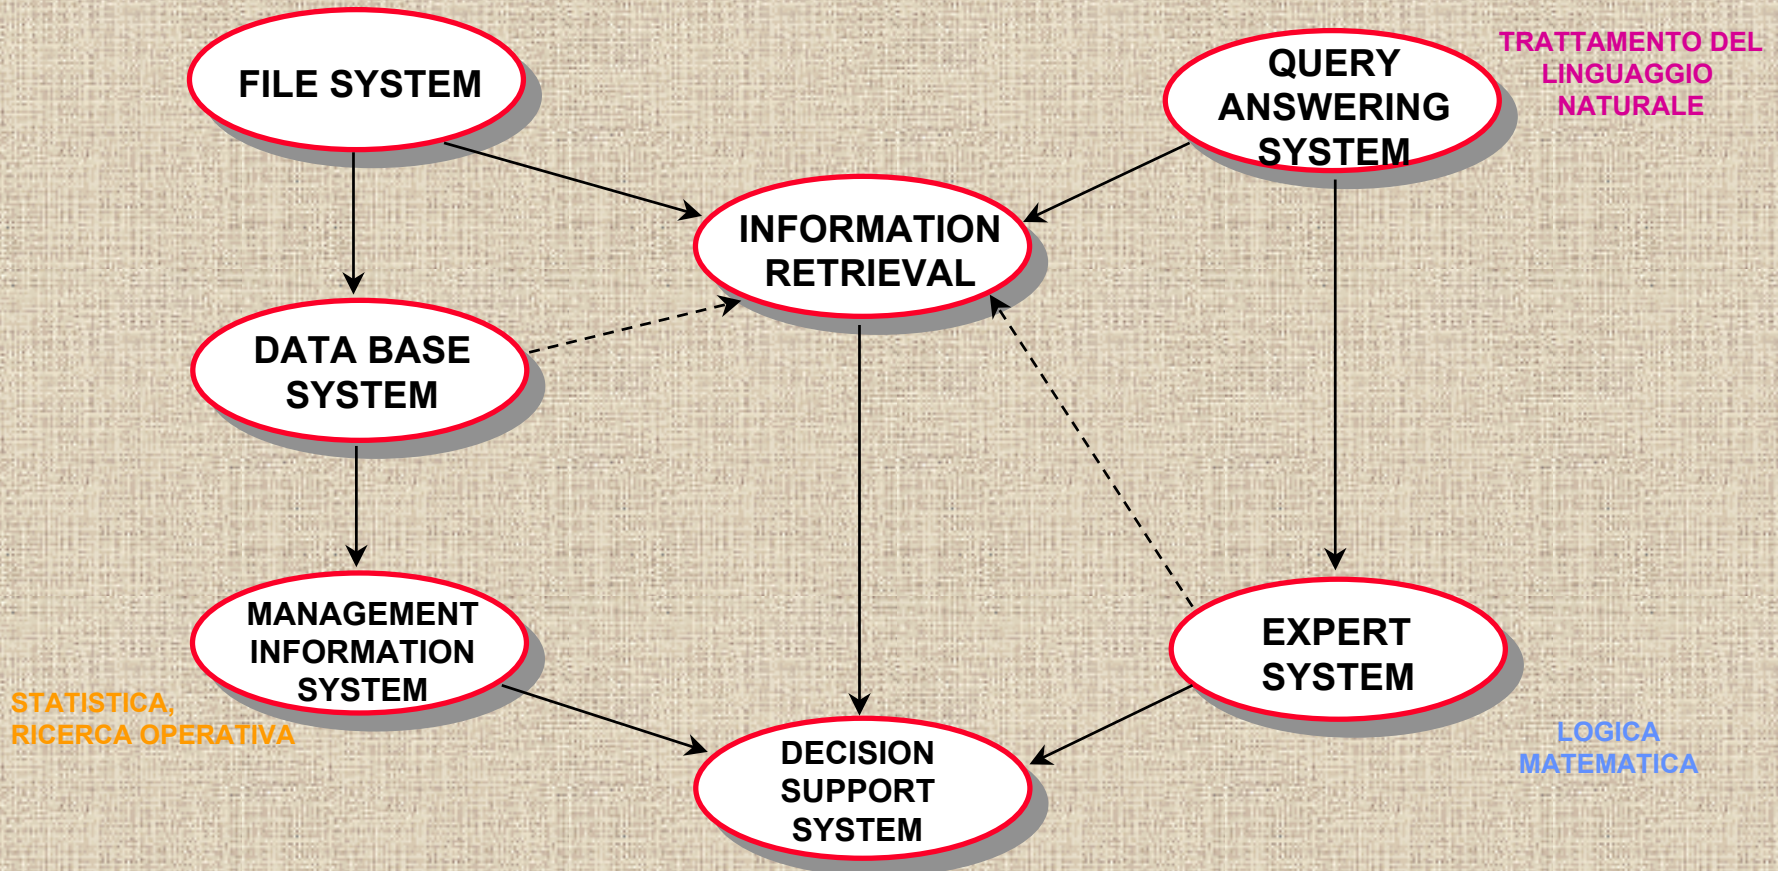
FILE SYSTEM

QUERY ANSWERING SYSTEM

TRATTAMENTO DEL LINGUAGGIO NATURALE

INFORMATION RETRIEVAL

DATA BASE SYSTEM

MANAGEMENT INFORMATION SYSTEM

STATISTICA, RICERCA OPERATIVA

EXPERT SYSTEM

LOGICA MATEMATICA

DECISION SUPPORT SYSTEM